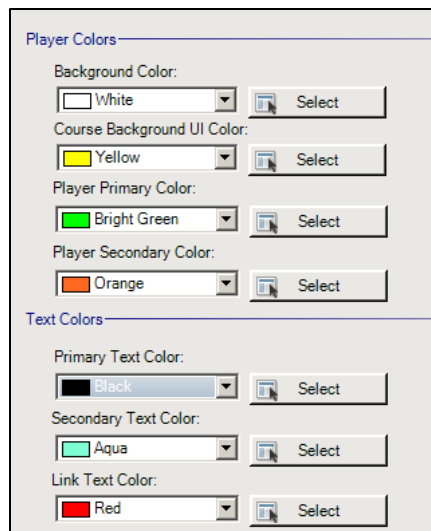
Player Colors

Background Color:
White
Select

Course Background UI Color:
Yellow
Select

Player Primary Color:
Bright Green
Select

Player Secondary Color:
Orange
Select

Text Colors

Primary Text Color:
Black
Select

Secondary Text Color:
Aqua
Select

Link Text Color:
Red
Select